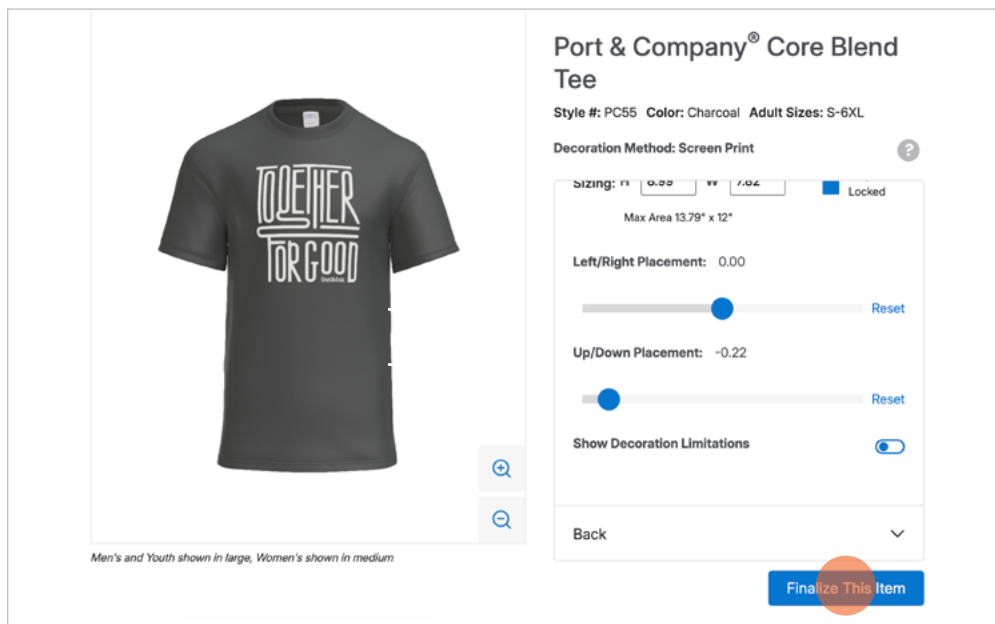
TOGETHER FOR GOOD

Men's and Youth shown in large, Women's shown in medium

Port & Company® Core Blend Tee

Style #: PC55 Color: Charcoal Adult Sizes: S-6XL

Decoration Method: Screen Print

?

Sizing: H 8.99 W 7.82

Locked

Max Area 13.79" x 12"

Left/Right Placement: 0.00

Reset

Up/Down Placement: -0.22

Reset

Show Decoration Limitations

Back

Finalize This Item